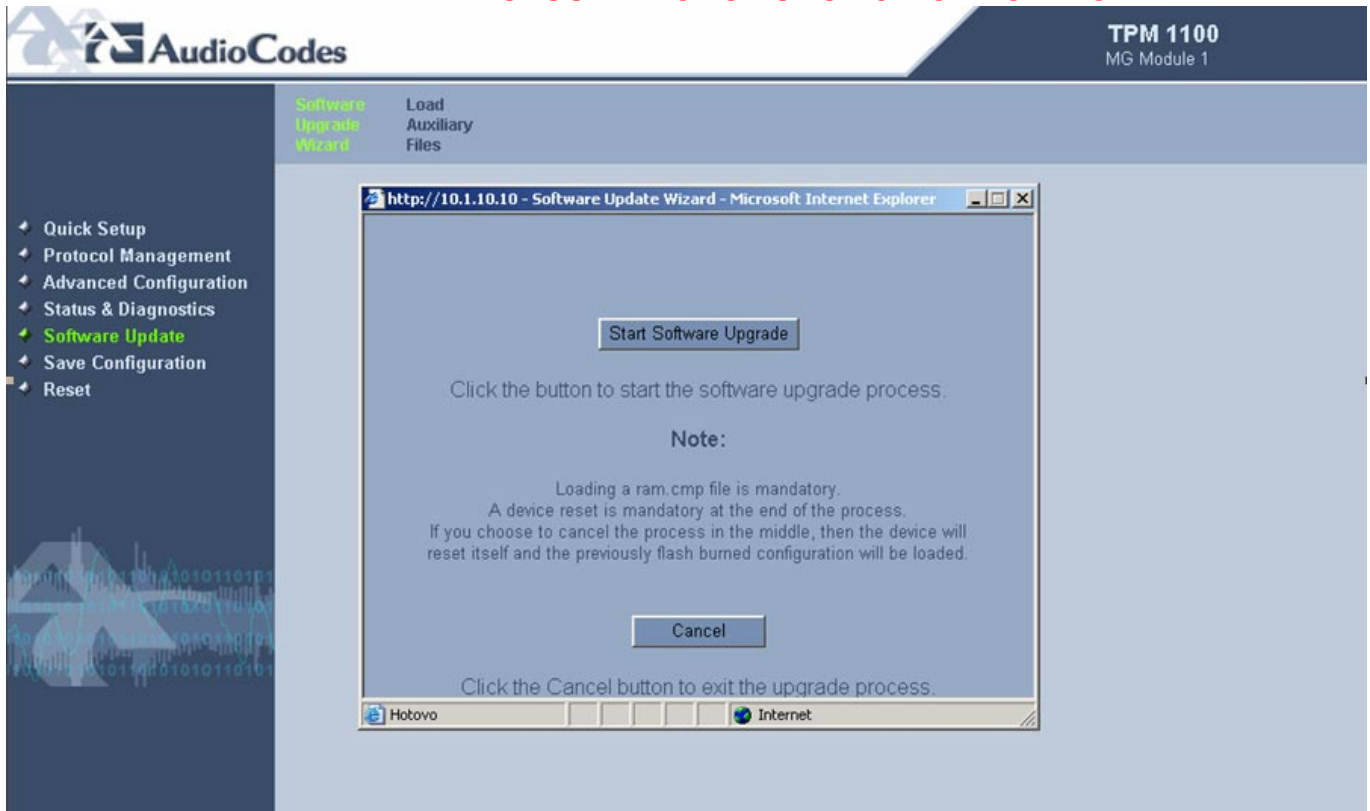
AudioCodes

TPM 1100
MG Module 1

Software Upgrade Wizard
Load Auxiliary Files

Quick Setup
Protocol Management
Advanced Configuration
Status & Diagnostics
Software Update
Save Configuration
Reset

http://10.1.10.10 - Software Update Wizard - Microsoft Internet Explorer

Start Software Upgrade

Click the button to start the software upgrade process.

Note:

Loading a ram.cmp file is mandatory.
A device reset is mandatory at the end of the process.
If you choose to cancel the process in the middle, then the device will reset itself and the previously flash burned configuration will be loaded.

Cancel

Click the Cancel button to exit the upgrade process.

Hotovo
Internet